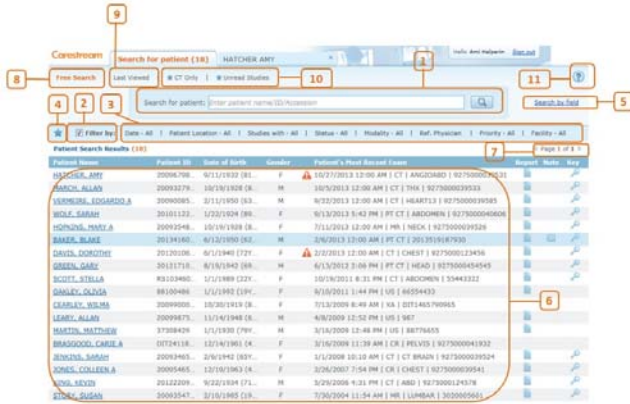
9

Carestream

Search for patient (18)

HATCHER AMY

Hello Ami Halperin Sign out

1

8

Free Search

Last Viewed

CT Only

Unread Studies

10

11

Search for patient:

Enter patient name/ID/Accession

Search by field

5

4

2

Filter by:

3

Date - All | Patient Location - All | Studies with - All | Status - All | Modality - All | Ref. Physician | Priority - All | Facility - All

Patient Search Results (18)

7

Page 1 of 5

| Patient Name | Patient ID | Date of Birth | Gender | Patient's Most Recent Exam | Report | Note | Key |
|---|---|---|---|---|---|---|---|
| HATCHER, AMY | 20096798... | 9/11/1932 (81... | F | 10/27/2013 12:00 AM \| CT \| ANGIOABD \| 927500005031 | | | |
| MARCH, ALLAN | 20093279... | 10/19/1928 (8... | M | 10/5/2013 12:00 AM \| CT \| THX \| 927500000039533 | | | |
| VERMEIRE, EDGARDO A | 20090085... | 2/11/1950 (63... | M | 9/22/2013 12:00 AM \| CT \| HEART13 \| 927500000039585 | | | |
| WOLF, SARAH | 20101122... | 1/22/1924 (89... | F | 9/13/2013 5:42 PM \| PT CT \| ABDOMEN \| 927500000040608 | | | |
| HOPKINS, MARY A | 20092548... | 10/19/1928 (8... | F | 7/11/2013 12:00 AM \| MR \| NECK \| 927500000039526 | | | |
| BAKER, BLAKE | 20134160... | 6/12/1950 (63... | M | 2/6/2013 12:00 AM \| PT CT \| 201351918793 | | | |
| DAVIS, DOROTHY | 20120108... | 6/1/1940 (72Y... | F | 2/2/2013 12:00 AM \| CT \| CHEST \| 927500000123456 | | | |
| GREEN, GARY | 20101710... | 8/19/1942 (69... | M | 6/13/2012 3:06 PM \| PT CT \| HEAD \| 927500000454545 | | | |
| SCOTT, STELLA | R5103460... | 1/1/1989 (22Y... | F | 10/19/2011 8:31 PM \| CT \| ABDOMEN \| 55443322 | | | |
| OAKLEY, OLIVIA | 88100486 | 1/1/1982 (29Y... | F | 9/10/2011 1:44 PM \| US \| 66554433 | | | |
| CEARLEY, WILMA | 20099000... | 10/30/1919 (8... | F | 7/13/2009 8:49 AM \| XA \| DIT1465790965 | | | |
| LEARY, ALLAN | 20099875... | 11/14/1948 (6... | M | 4/8/2009 12:52 PM \| US \| 987 | | | |
| MARTIN, MATTHEW | 37308429 | 1/1/1930 (79Y... | M | 3/16/2009 12:48 PM \| US \| 88776655 | | | |
| BRAGDOOD, CARIE A | DIT24118... | 12/14/1961 (4... | F | 3/16/2009 11:39 AM \| CR \| PELVIS \| 927500000041932 | | | |
| JENKINS, SARAH | 20093465... | 2/6/1942 (63Y... | F | 1/1/2008 10:10 AM \| CT \| CT BRAIN \| 927500000039524 | | | |
| JONES, COLLEEN A | 20005465... | 12/10/1963 (4... | F | 2/26/2007 7:54 PM \| CR \| CHEST \| 927500000039541 | | | |
| KING, KEVIN | 20122209... | 9/22/1934 (71... | M | 5/29/2006 4:31 PM \| CT \| ABD \| 927500000124578 | | | |
| STORY, SUSAN | 20093547... | 2/10/1965 (39... | F | 7/30/2004 11:54 AM \| MR \| LUMBAR \| 302000560 | | | |

6